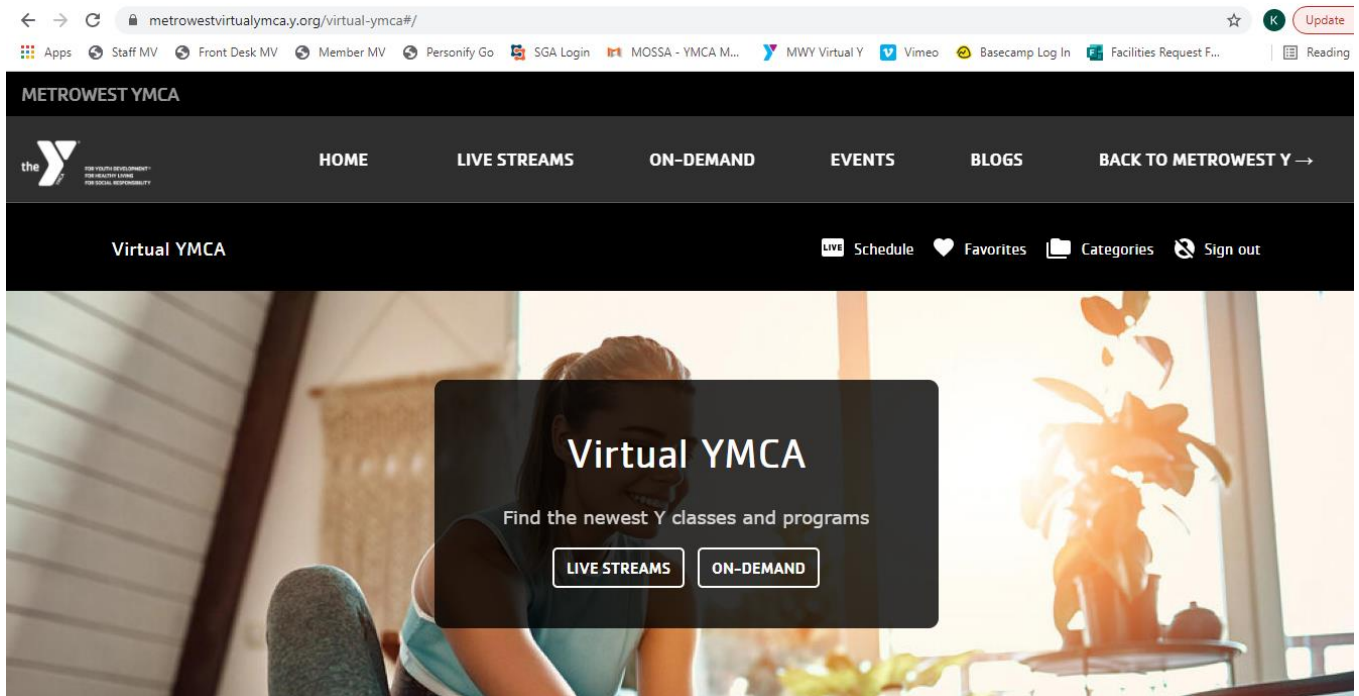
metrowestvirtualymca.y.org/virtual-ymca#/

K Update

Apps Staff MV Front Desk MV Member MV Personify Go SGA Login MOSSA - YMCA M... MWY Virtual Y Vimeo Basecamp Log In Facilities Request F... Reading

METROWEST YMCA

the Y FOR YOUTH DEVELOPMENT FOR HEALTHY LIVING FOR SOCIAL RESPONSIBILITY

HOME LIVE STREAMS ON-DEMAND EVENTS BLOGS BACK TO METROWEST Y →

Virtual YMCA

LIVE Schedule Favorites Categories Sign out

Virtual YMCA

Find the newest Y classes and programs

LIVE STREAMS ON-DEMAND